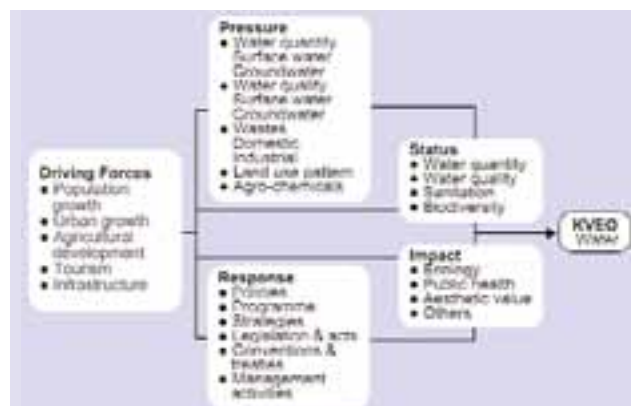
Pressure
• Water quantity Surface water Groundwater
• Water quality Surface water Groundwater
• Wastes Domestic Industrial
• Land use pattern
• Agro-chemicals

Driving Forces
• Population growth
• Urban growth
• Agricultural development
• Tourism
• Infrastructure

Status
• Water quantity
• Water quality
• Sanitation
• Biodiversity

KVEO Water

Impact
• Ecology
• Public health
• Aesthetic value
• Others

Response
• Policies
• Programme
• Strategies
• Legislation & acts
• Conventions & treaties
• Management activities